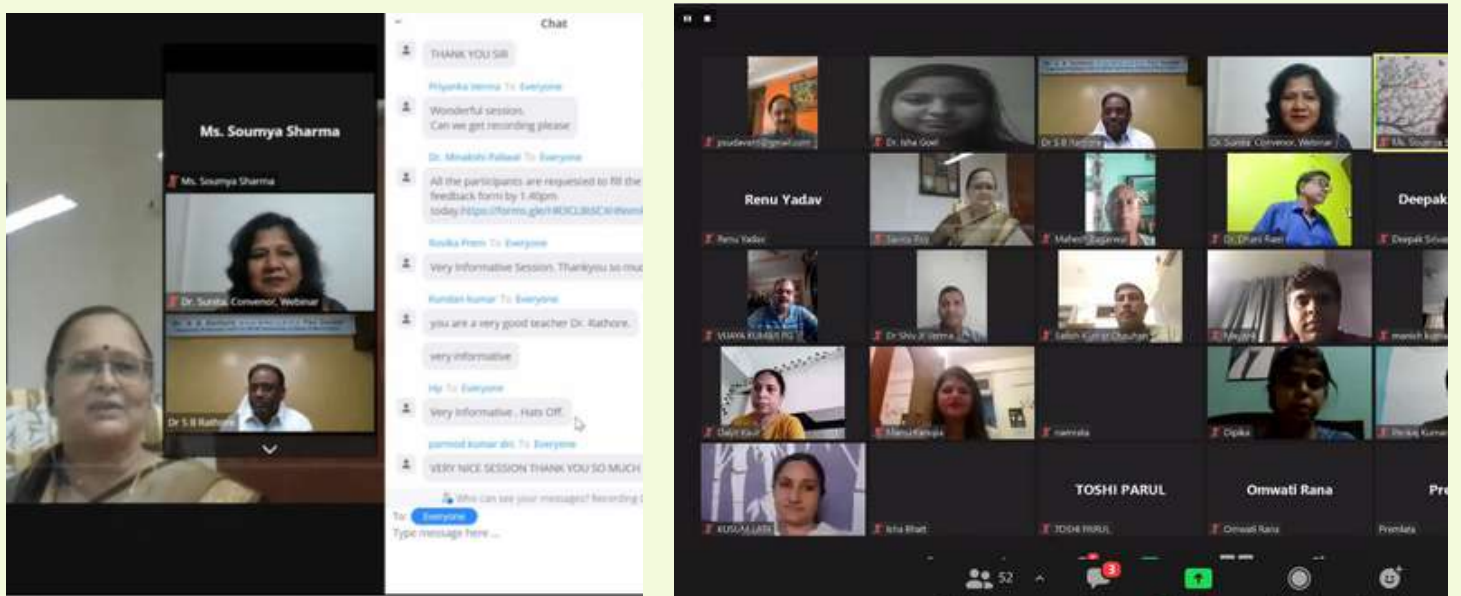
Ms. Soumya Sharma

Ms. Soumya Sharma

Dr. Sunita, Convenor, Webinar

Dr S B Rathore

Chat

THANK YOU SIR

Priyanka Verma To Everyone

Wonderful session. Can we get recording please

Dr. Minakshi Paliwal To Everyone

All the participants are requested to fill the feedback form by 1.40pm today https://forms.gle/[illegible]

Rasika Prem To Everyone

Very Informative Session. Thankyou so mu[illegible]

Kundan kumar To Everyone

you are a very good teacher Dr. Rathore.

very informative

Hp To Everyone

Very Informative . Hats Off.

parmod kumar dri To Everyone

VERY NICE SESSION THANK YOU SO MUCH

Who can see your messages? Recording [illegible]

To: Everyone

Type message here ...

psudevarti@gmail.com

Dr. Isha Goel

Dr S B Rathore

Dr. Sunita, Convenor, Webinar

Ms. Soumya S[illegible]

Renu Yadav

Renu Yadav

Sarita Pal

Mahesh Aggarwal

Dr. Dhani Ram

Deepak

Deepak Srivas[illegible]

VIJAYA KUMARI PG

Dr Shiv Ji Verma

Satish Kumar Chauhan

Mayank

manish kum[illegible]

Daljit Kaur

Manu Kanojia

namrata

Dipika

Pankaj Kuma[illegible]

KUSUM LATA

Isha Bhatt

TOSHI PARUL

TOSHI PARUL

Omwati Rana

Omwati Rana

Pre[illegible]

Premlata

52

3